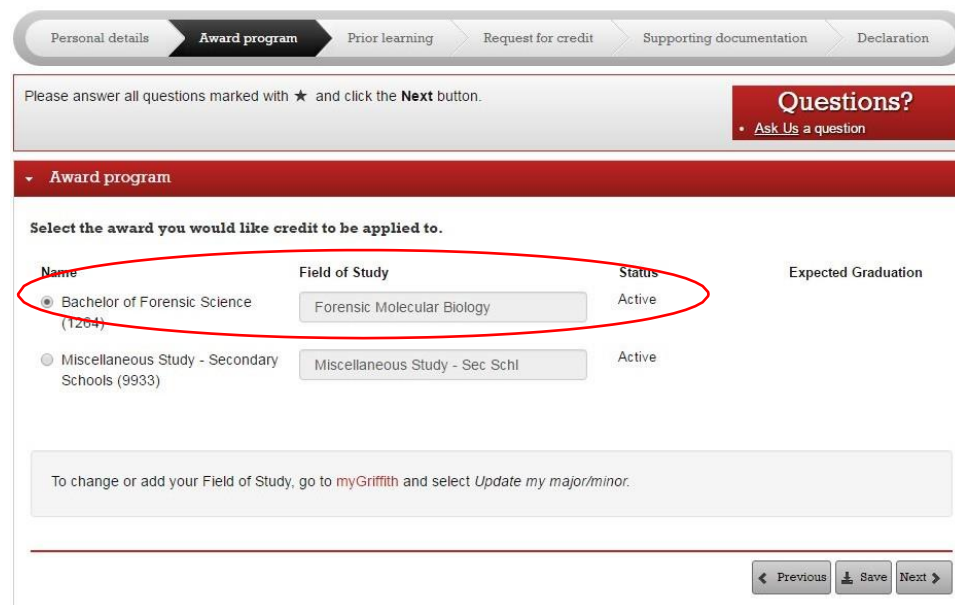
Personal details | Award program | Prior learning | Request for credit | Supporting documentation | Declaration

Please answer all questions marked with ★ and click the **Next** button.

Questions?
• Ask Us a question

Award program

Select the award you would like credit to be applied to.

| Name | Field of Study | Status | Expected Graduation |
|---|---|---|---|
| Bachelor of Forensic Science (1264) | Forensic Molecular Biology | Active | |
| Miscellaneous Study - Secondary Schools (9933) | Miscellaneous Study - Sec Schl | Active | |

To change or add your Field of Study, go to myGriffith and select *Update my major/minor.*

Previous | Save | Next